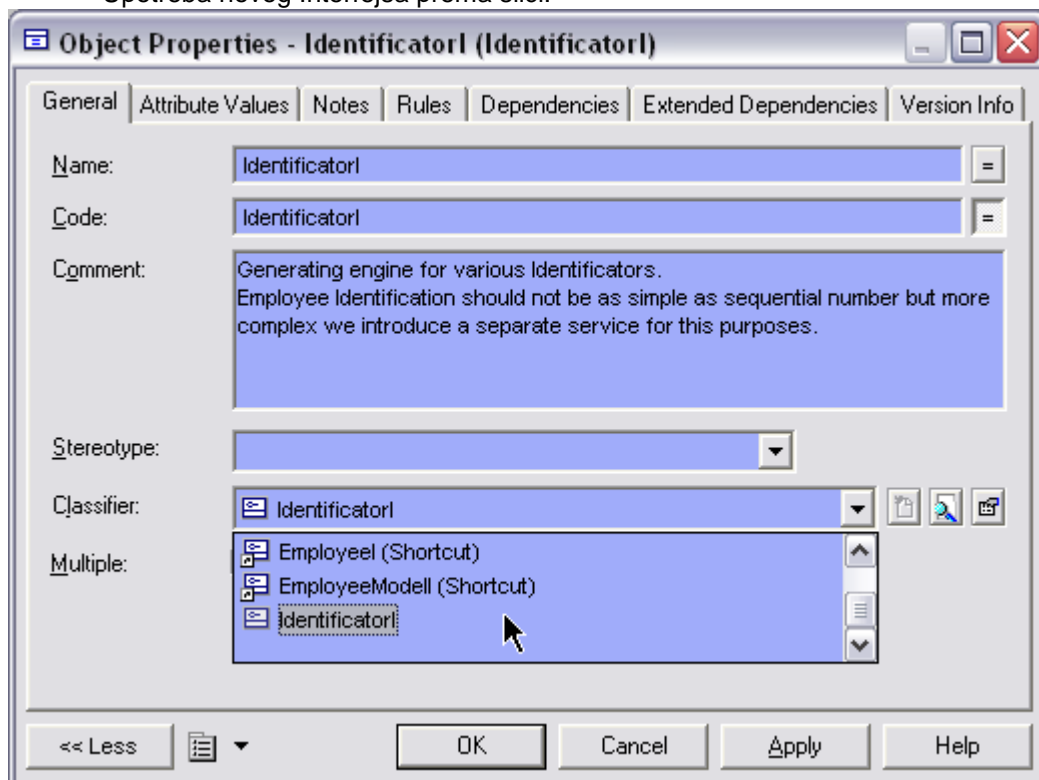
Upotreba novog interfejsa prema slici.

Object Properties - IdentificatorI (IdentificatorI)

General | Attribute Values | Notes | Rules | Dependencies | Extended Dependencies | Version Info

Name: IdentificatorI =

Code: IdentificatorI =

Comment: Generating engine for various Identificators.
Employee Identification should not be as simple as sequential number but more complex we introduce a separate service for this purposes.

Stereotype:

Classifier: IdentificatorI

Multiple:

EmployeeI (Shortcut)
EmployeeModelI (Shortcut)
IdentificatorI

<< Less | OK | Cancel | Apply | Help